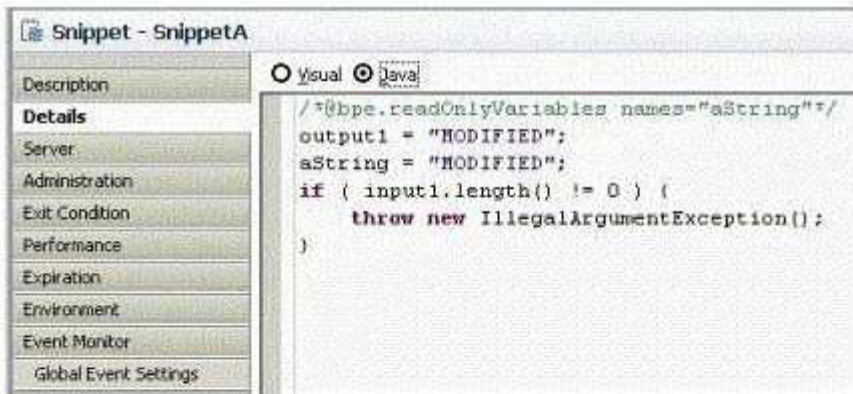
Snippet - SnippetA

Description
Details
Server
Administration
Exit Condition
Performance
Expiration
Environment
Event Monitor
Global Event Settings

Visual Java

/*@bpe.readOnlyVariables names="aString"*/
output1 = "MODIFIED";
aString = "MODIFIED";
if ( input1.length() != 0 ) {
    throw new IllegalArgumentException();
}